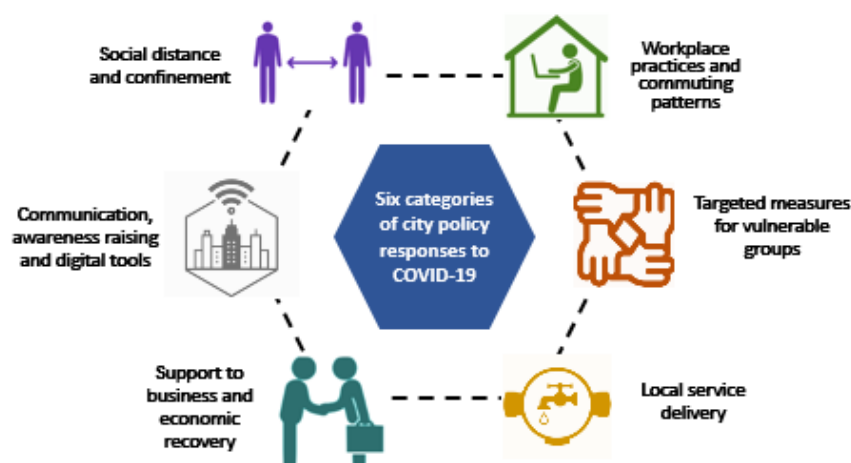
Six categories of city policy responses to COVID-19

Social distance and confinement

Workplace practices and commuting patterns

Targeted measures for vulnerable groups

Local service delivery

Support to business and economic recovery

Communication, awareness raising and digital tools